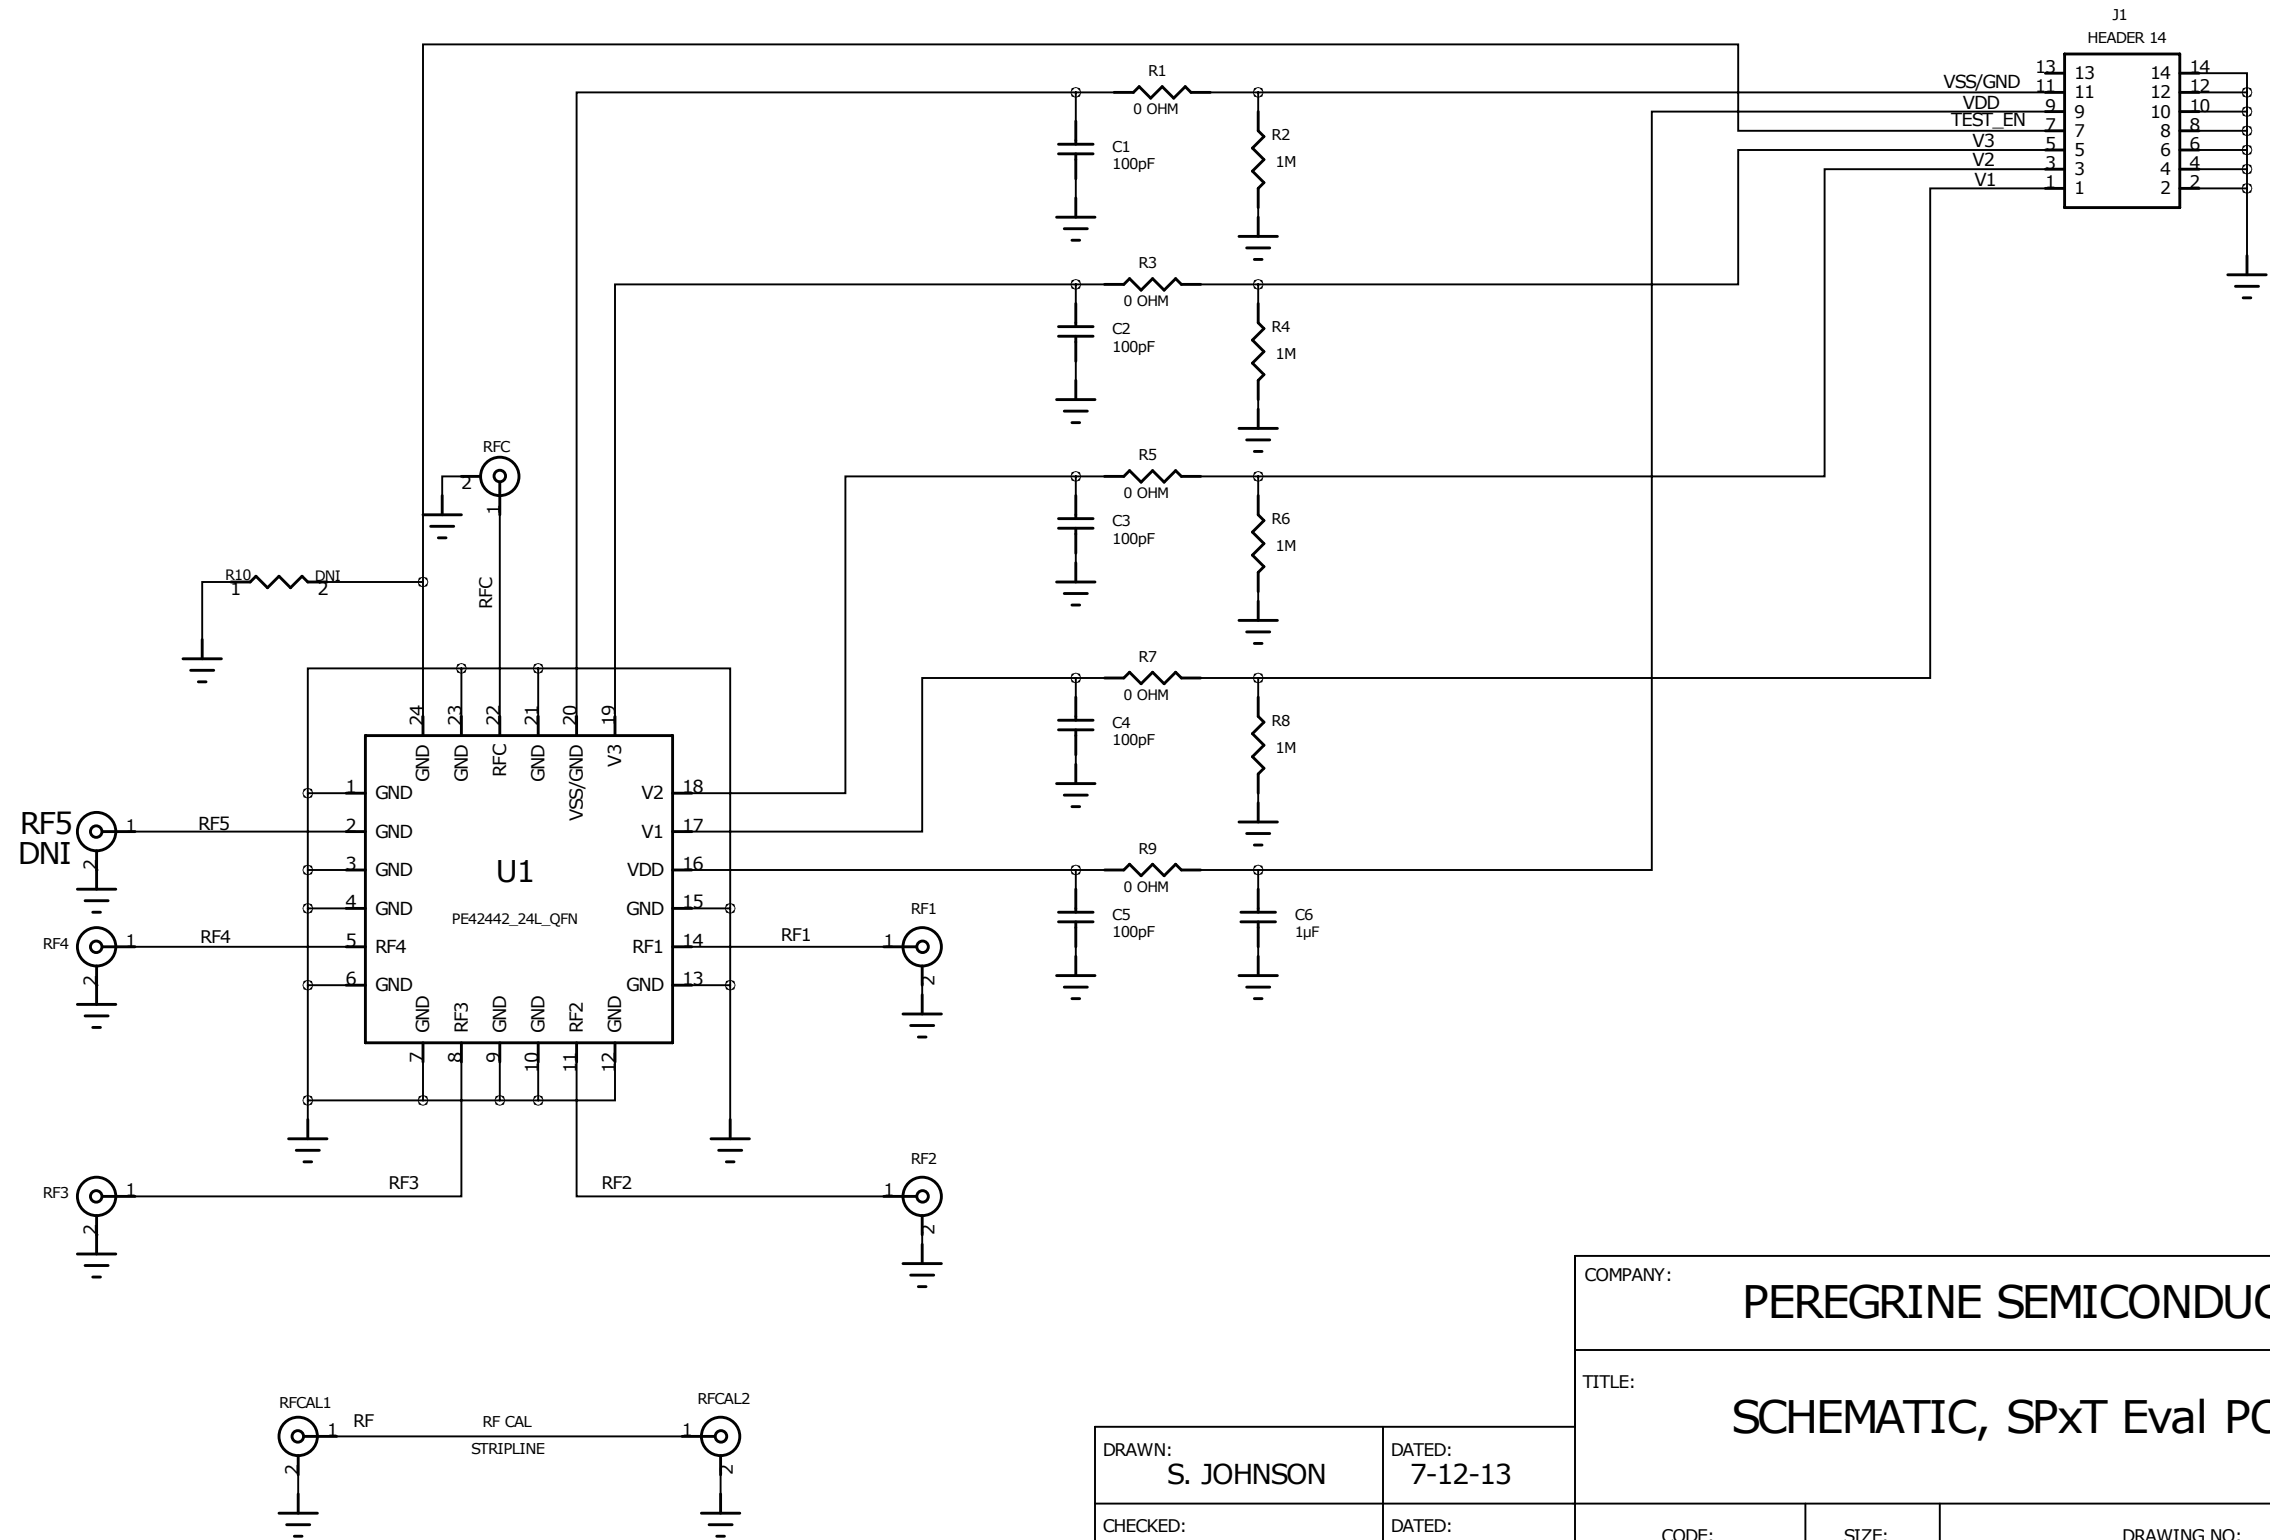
J1
HEADER 14

VSS/GND
VDD
TEST_EN
V3
V2
V1

13 13 14 14
11 11 12 12
9 9 10 10
7 7 8 8
5 5 6 6
3 3 4 4
1 1 2 2

R1
0 OHM
C1
100pF
R2
1M

R3
0 OHM
C2
100pF
R4
1M

R5
0 OHM
C3
100pF
R6
1M

R7
0 OHM
C4
100pF
R8
1M

R9
0 OHM
C5
100pF
C6
1µF

RFC
2
1
RFC

R10 DNI
1 2

24 23 22 21 20 19
GND GND RFC GND VSS/GND V3

1 GND
2 GND
3 GND
4 GND
5 RF4
6 GND

V2 18
V1 17
VDD 16
GND 15
RF1 14
GND 13

U1
PE42442_24L_QFN

GND RF3 GND GND RF2 GND
7 8 9 10 11 12

RF5
DNI
1
2
RF5

RF4
1
2
RF4

RF1
1
2
RF1

RF3
1
2
RF3

RF2
1
2
RF2

RFCAL1
1
2
RF
RF CAL
STRIPLINE
RFCAL2
1
2

COMPANY:
PEREGRINE SEMICONDUC

TITLE:
SCHEMATIC, SPxT Eval PC

DRAWN:
S. JOHNSON
DATED:
7-12-13

CHECKED:
DATED:
CODE:
SIZE:
DRAWING NO: